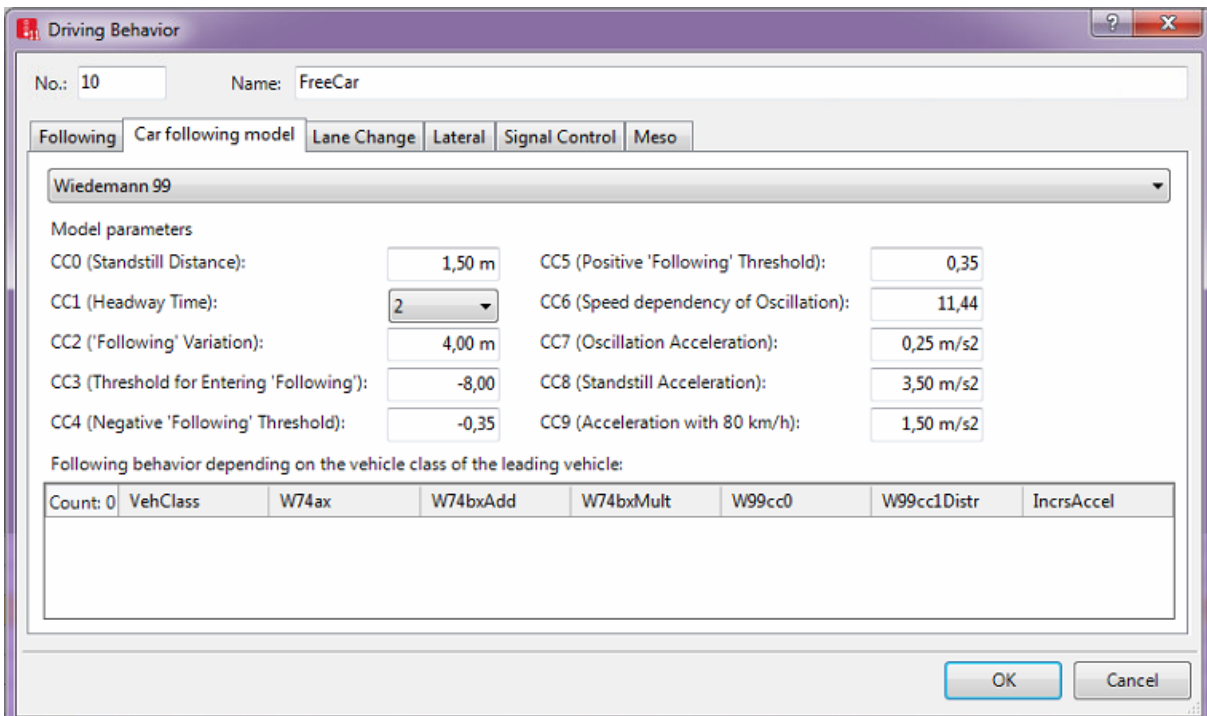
Driving Behavior

?

X

No.: 10

Name: FreeCar

Following | Car following model | Lane Change | Lateral | Signal Control | Meso

Wiedemann 99

Model parameters

CC0 (Standstill Distance): 1,50 m

CC1 (Headway Time): 2

CC2 ('Following' Variation): 4,00 m

CC3 (Threshold for Entering 'Following'): -8,00

CC4 (Negative 'Following' Threshold): -0,35

CC5 (Positive 'Following' Threshold): 0,35

CC6 (Speed dependency of Oscillation): 11,44

CC7 (Oscillation Acceleration): 0,25 m/s2

CC8 (Standstill Acceleration): 3,50 m/s2

CC9 (Acceleration with 80 km/h): 1,50 m/s2

Following behavior depending on the vehicle class of the leading vehicle:

| Count: 0 | VehClass | W74ax | W74bxAdd | W74bxMult | W99cc0 | W99cc1Distr | IncrsAccel |
|---|---|---|---|---|---|---|---|

OK

Cancel